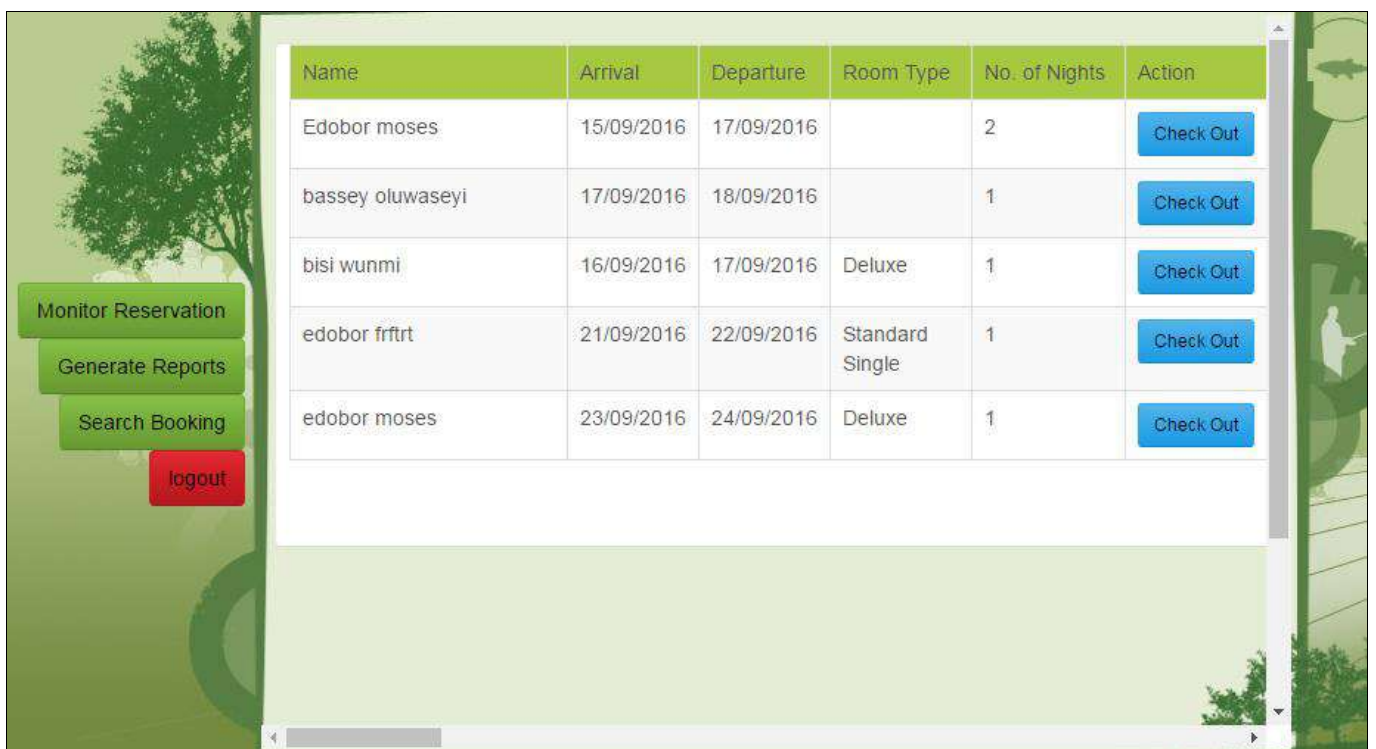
Monitor Reservation
Generate Reports
Search Booking
logout

| Name | Arrival | Departure | Room Type | No. of Nights | Action |
|---|---|---|---|---|---|
| Edobor moses | 15/09/2016 | 17/09/2016 | | 2 | Check Out |
| bassey oluwaseyi | 17/09/2016 | 18/09/2016 | | 1 | Check Out |
| bisi wunmi | 16/09/2016 | 17/09/2016 | Deluxe | 1 | Check Out |
| edobor frftrt | 21/09/2016 | 22/09/2016 | Standard Single | 1 | Check Out |
| edobor moses | 23/09/2016 | 24/09/2016 | Deluxe | 1 | Check Out |